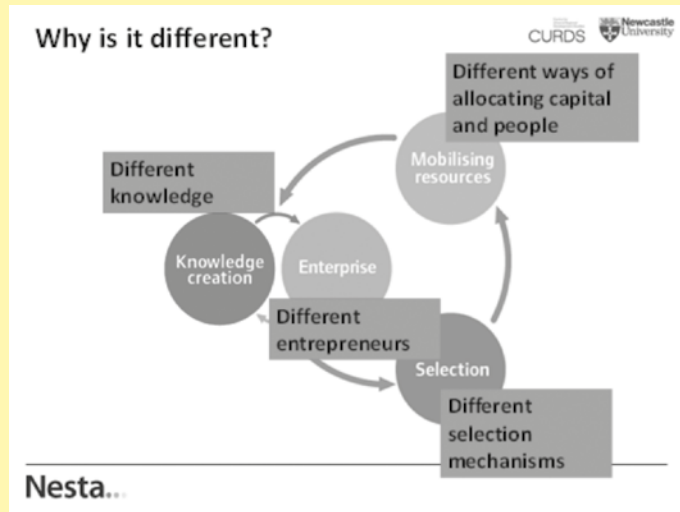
Why is it different?

CURDS

Newcastle University

Different ways of allocating capital and people

Mobilising resources

Different knowledge

Knowledge creation

Enterprise

Different entrepreneurs

Selection

Different selection mechanisms

Nesta...